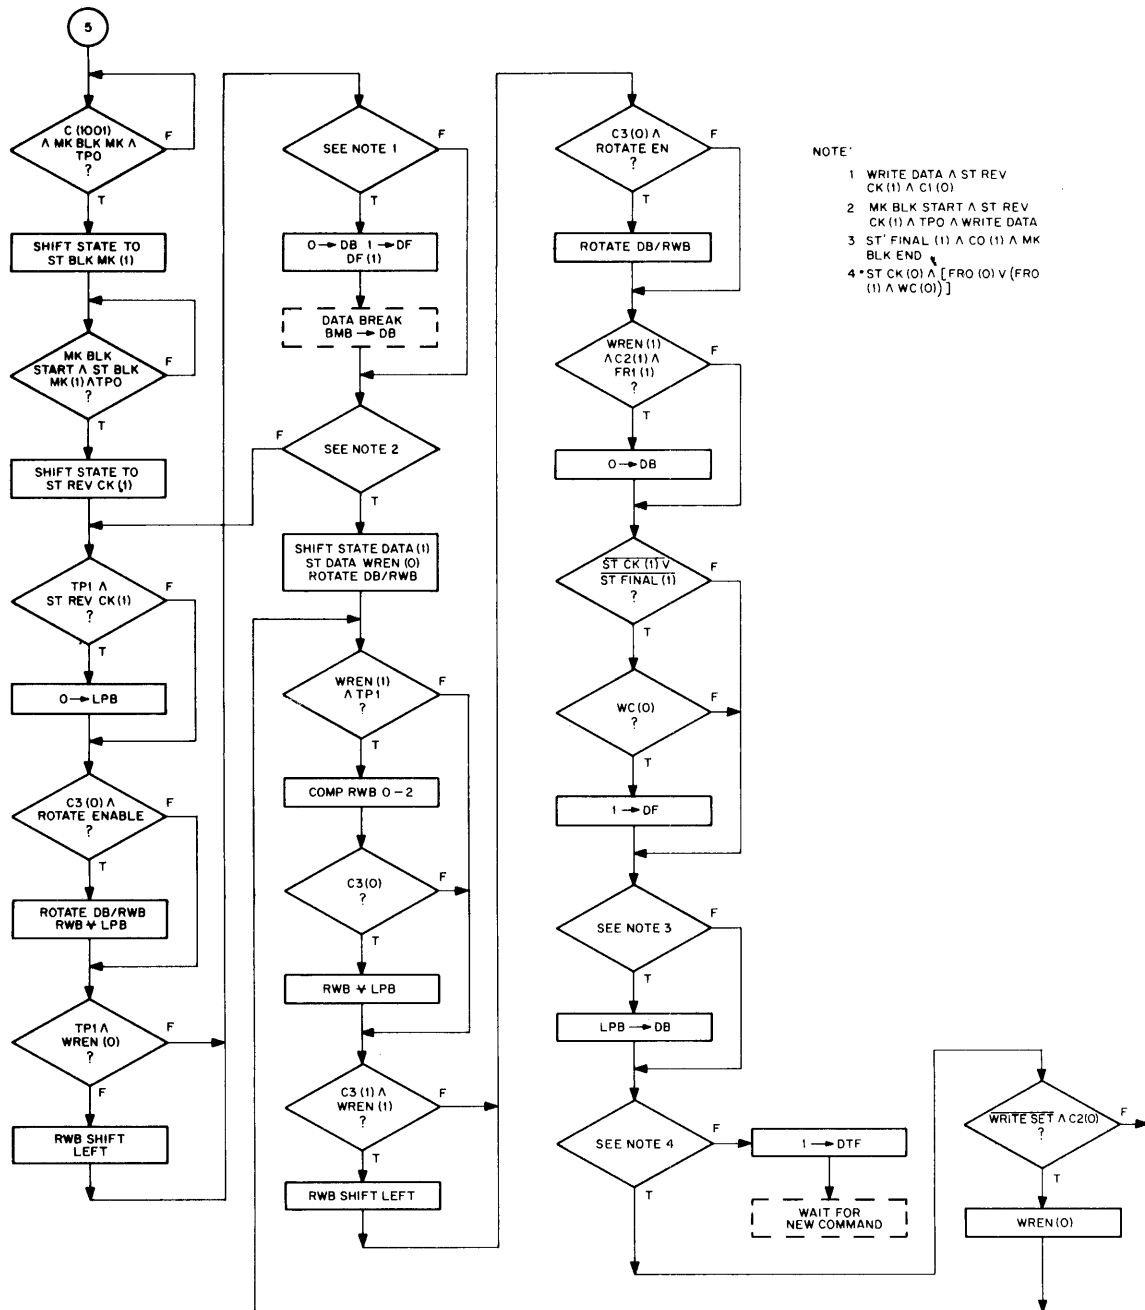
5

C (1001) ∧ MK BLK MK ∧ TPO ?
F
T
SHIFT STATE TO ST BLK MK (1)

MK BLK START ∧ ST BLK MK (1) ∧ TPO ?
F
T
SHIFT STATE TO ST REV CK (1)

TP1 ∧ ST REV CK (1) ?
F
T
0 → LPB

C3 (0) ∧ ROTATE ENABLE ?
F
T
ROTATE DB/RWB RWB ⊻ LPB

TP1 ∧ WREN (0) ?
F
F
RWB SHIFT LEFT

SEE NOTE 1
F
T
0 → DB 1 → DF DF (1)
DATA BREAK BMB → DB

SEE NOTE 2
F
T
SHIFT STATE DATA (1) ST DATA WREN (0) ROTATE DB/RWB

WREN (1) ∧ TP1 ?
F
T
COMP RWB 0 – 2

C3(0) ?
F
T
RWB ⊻ LPB

C3 (1) ∧ WREN (1) ?
F
T
RWB SHIFT LEFT

C3 (0) ∧ ROTATE EN ?
F
T
ROTATE DB/RWB

WREN (1) ∧ C2 (1) ∧ FR1 (1) ?
F
T
0 → DB

$\overline{\text{ST CK (1)}}$ ∨ $\overline{\text{ST FINAL (1)}}$ ?
F
T

WC (0) ?
F
T
1 → DF

SEE NOTE 3
F
T
LPB → DB

SEE NOTE 4
F
T
1 → DTF
WAIT FOR NEW COMMAND

$\overline{\text{WRITE SET}}$ ∧ C2(0) ?
F
T
WREN (0)

NOTE:
1 WRITE DATA ∧ ST REV CK (1) ∧ C1 (0)
2 MK BLK START ∧ ST REV CK (1) ∧ TPO ∧ WRITE DATA
3 ST FINAL (1) ∧ CO (1) ∧ MK BLK END
4 • ST CK (0) ∧ [FRO (0) ∨ (FRO (1) ∧ WC (0))]